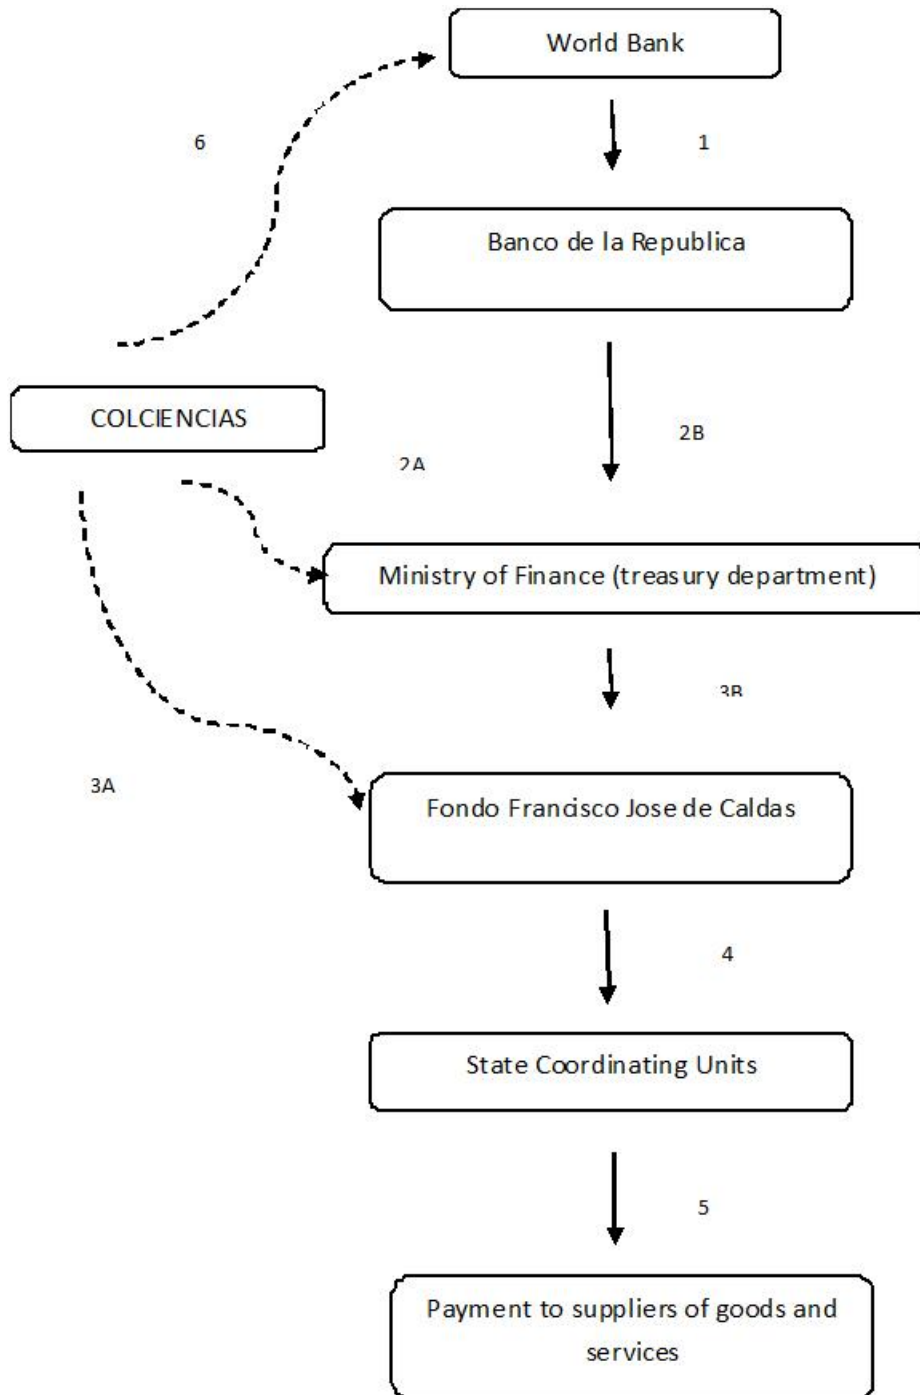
World Bank

6

1

Banco de la Republica

COLCIENCIAS

2B

2A

Ministry of Finance (treasury department)

3B

3A

Fondo Francisco Jose de Caldas

4

State Coordinating Units

5

Payment to suppliers of goods and services